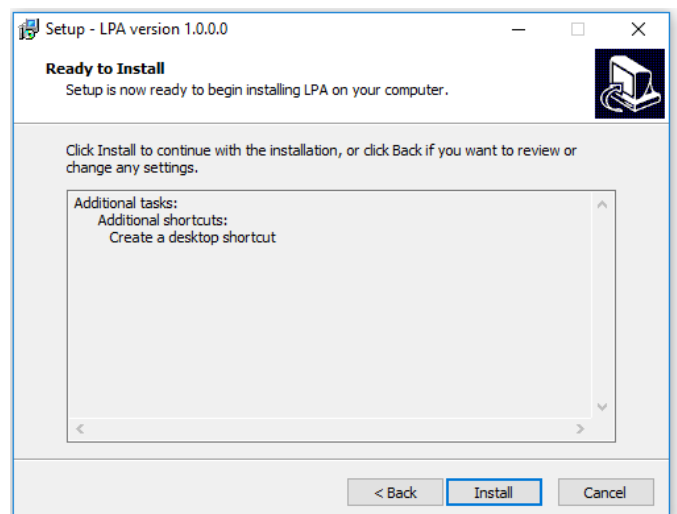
Setup - LPA version 1.0.0.0

Ready to Install
Setup is now ready to begin installing LPA on your computer.

Click Install to continue with the installation, or click Back if you want to review or change any settings.

Additional tasks:
Additional shortcuts:
Create a desktop shortcut

< Back
Install
Cancel